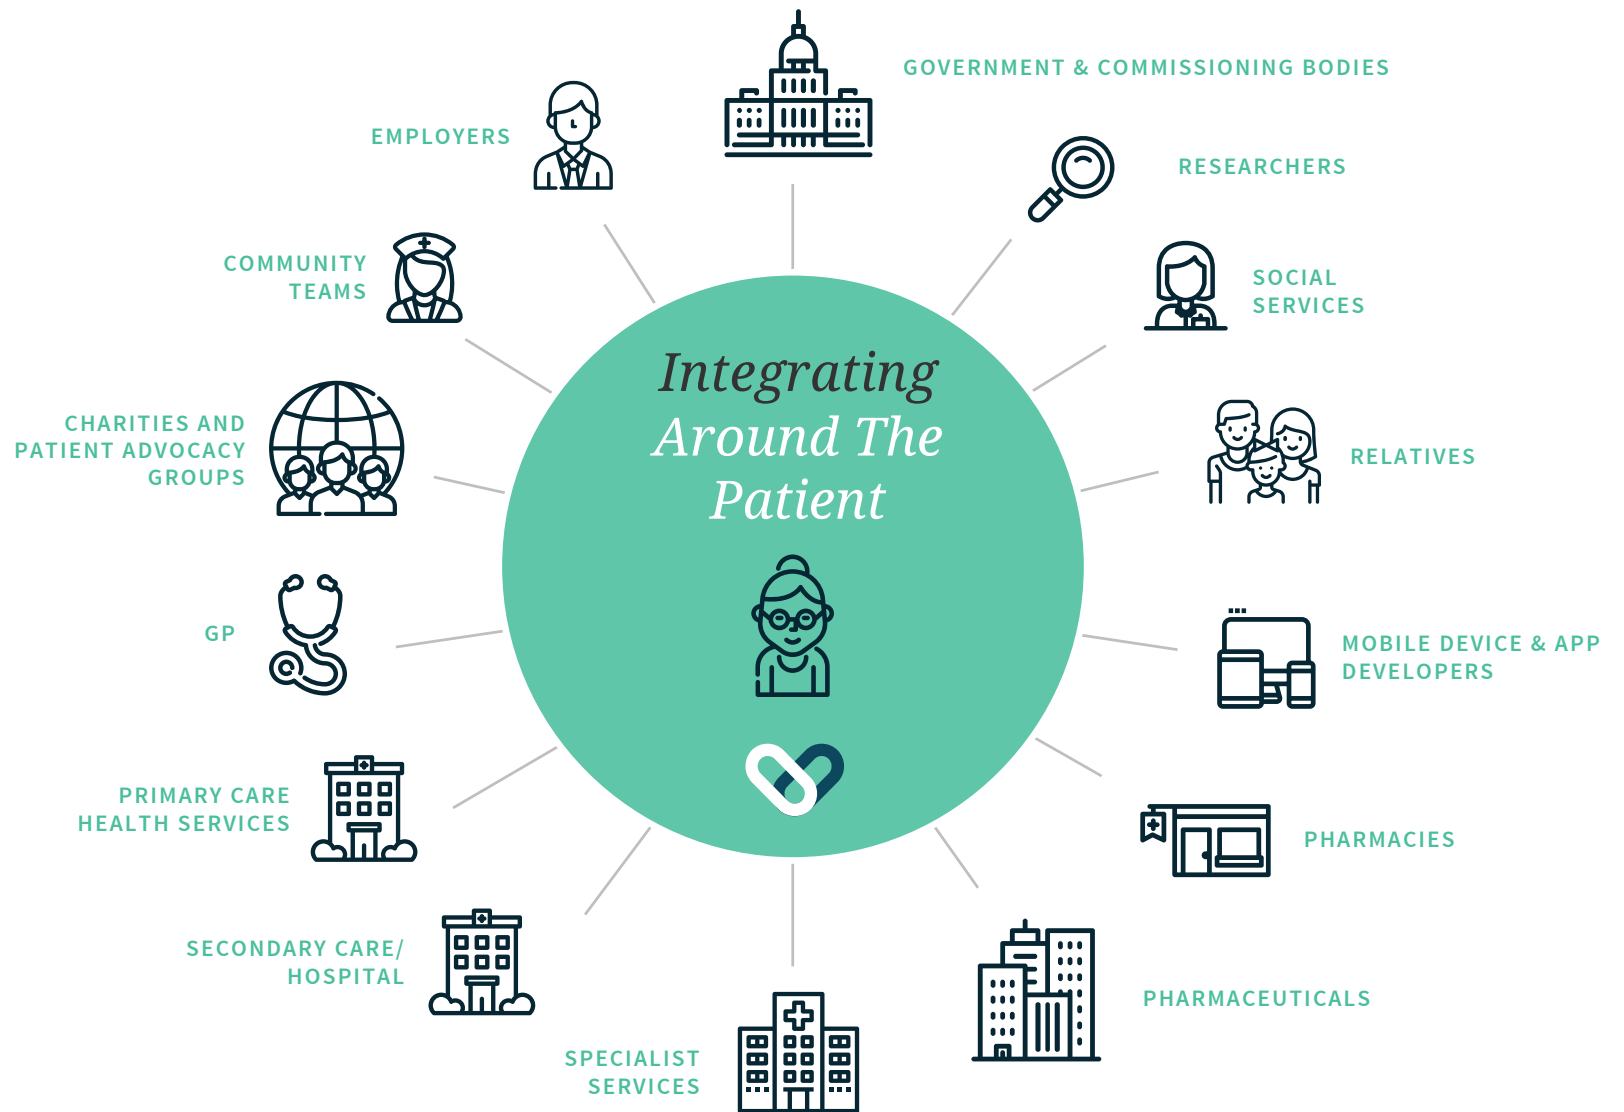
Integrating Around The Patient

GOVERNMENT & COMMISSIONING BODIES

RESEARCHERS

SOCIAL SERVICES

RELATIVES

MOBILE DEVICE & APP DEVELOPERS

PHARMACIES

PHARMACEUTICALS

SPECIALIST SERVICES

SECONDARY CARE/ HOSPITAL

PRIMARY CARE HEALTH SERVICES

GP

CHARITIES AND PATIENT ADVOCACY GROUPS

COMMUNITY TEAMS

EMPLOYERS